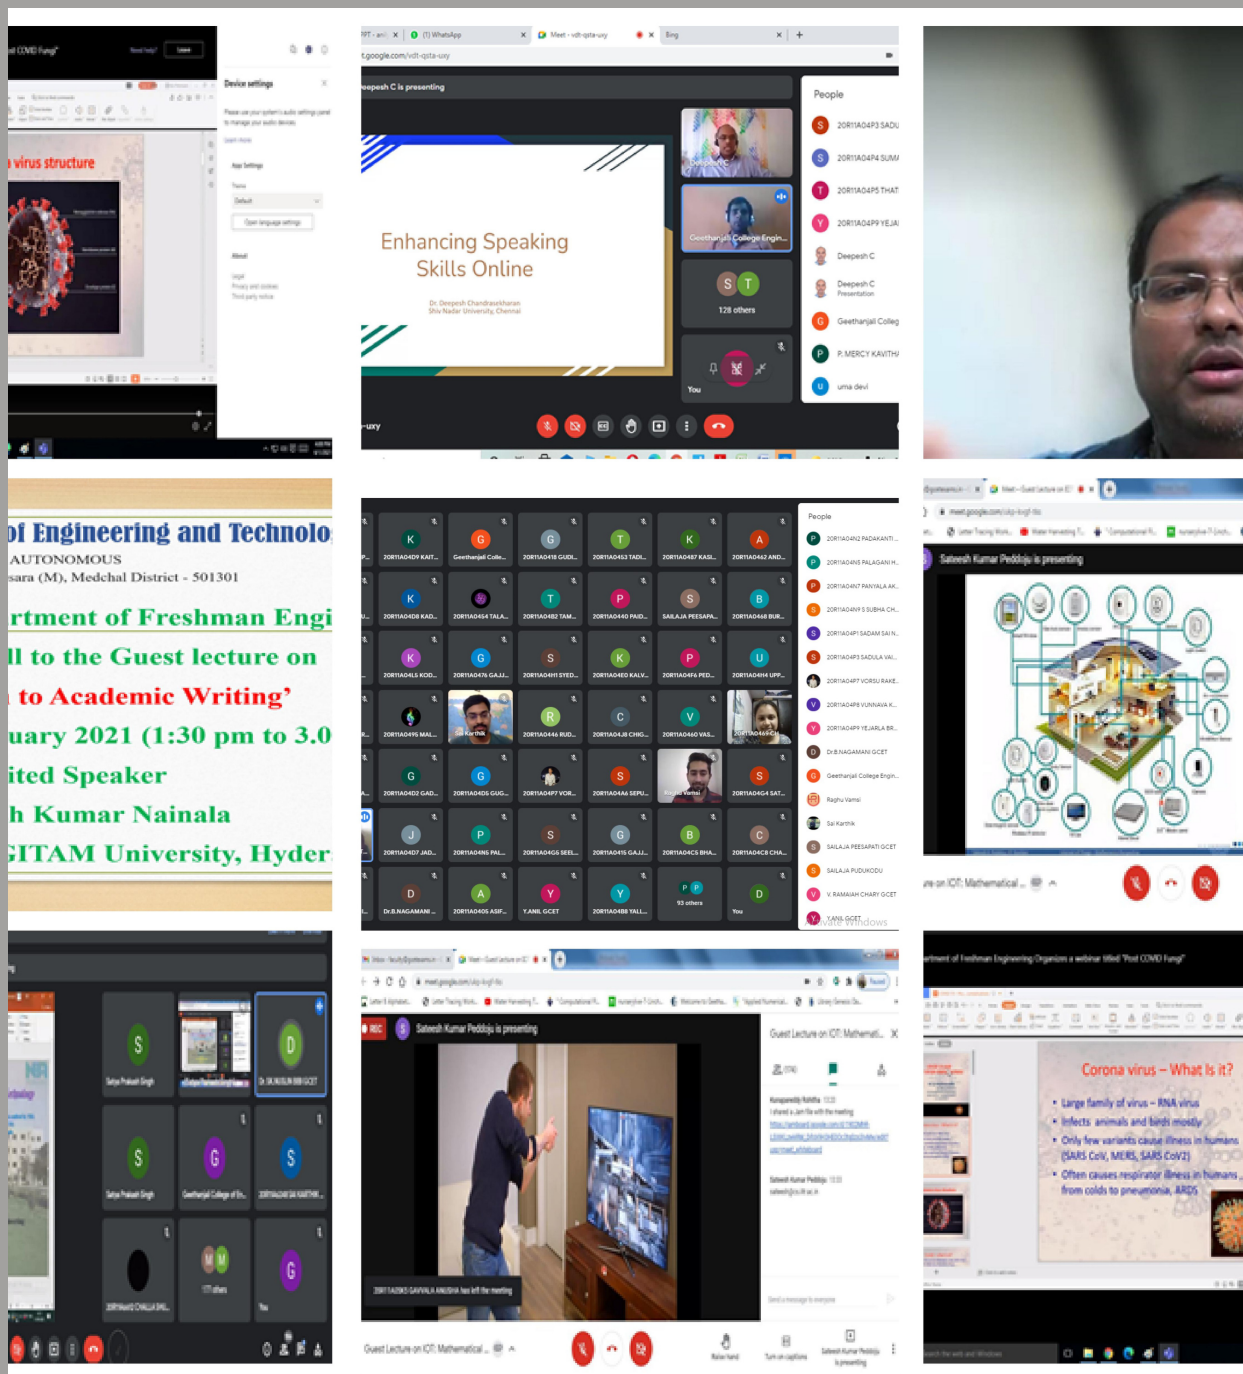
virus structure

Device settings

Meet - vdt-qsta-uxy

t.google.com/vdt-qsta-uxy

eepesh C is presenting

Enhancing Speaking Skills Online

Dr. Deepesh Chandrasekharan
Shiv Nadar University, Chennai

Deepesh C

Geethanjali College Engin...

128 others

You

-uxy

People

20R11A04P3 SADU
20R11A04P4 SUMA
20R11A04P5 THAT
20R11A04P9 YEJA
Deepesh C
Deepesh C
Presentation
Geethanjali Colleg
P. MERCY KAVITHA
uma devi

of Engineering and Technolo
AUTONOMOUS
sara (M), Medchal District - 501301
rtment of Freshman Engi
ll to the Guest lecture on
to Academic Writing'
uary 2021 (1:30 pm to 3.0
ited Speaker
h Kumar Nainala
GITAM University, Hyder

People

20R11A04N2 PADAKANTI
20R11A04N5 PALAGANI
20R11A04N7 PANYALA
20R11A04P1 SADAM SAI
20R11A04P3 SADULA
20R11A04P8 VUNNAVA
20R11A04P9 YEJARLA
Dr.B.NAGAMANI GCET
Geethanjali College Engin...
Raghu Vamsi
Sai Karthik
SAILAJA PEESAPATI GCET
SAILAJA PUDUKODU
V. RAMAIAH CHARY GCET
Y.ANIL GCET

Geethanjali Colle...
SAILAJA PEESAPA...
Dr.B.NAGAMANI
Y.ANIL GCET
93 others
You

Sateesh Kumar Peddoju is presenting

Activate Windows

Satya Prakash Singh
Dr. JASWAN
Geethanjali College of En...
170 others
You

meet.google.com

Sateesh Kumar Peddoju is presenting

Guest Lecture on IOT: Mathematical

Raise hand
Turn on captions
Sateesh Kumar Peddoju is presenting

Corona virus – What is it?
Large family of virus – RNA virus
Infects animals and birds mostly
Only few variants cause illness in humans (SARS CoV, MERS, SARS CoV2)
Often causes respiratory illness in humans from colds to pneumonia, ARDS